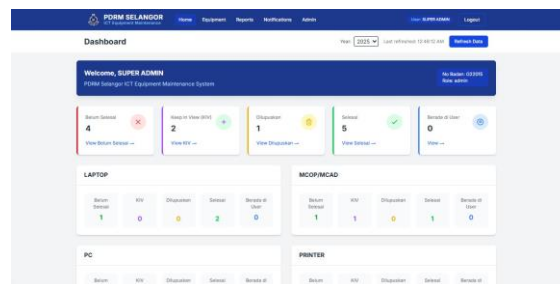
PDRM SELANGOR
ICT Equipment Maintenance

Home Equipment Reports Notifications Admin

User: SUPER ADMIN Logout

Dashboard

Year: 2025 Last refreshed: 12:49:13 AM Refresh Data

Welcome, SUPER ADMIN
PDRM Selangor ICT Equipment Maintenance System

No Badan: 023105
Role: admin

| Belum Selesai | Keep In View (KIV) | Dilupuskan | Selesai | Berada di User |
|---|---|---|---|---|
| 4 | 2 | 1 | 5 | 0 |
| View Belum Selesai → | View KIV → | View Dilupuskan → | View Selesai → | View → |

LAPTOP

| Belum Selesai | KIV | Dilupuskan | Selesai | Berada di User |
|---|---|---|---|---|
| 1 | 0 | 0 | 2 | 0 |

MCOP/MCAD

| Belum Selesai | KIV | Dilupuskan | Selesai | Berada di User |
|---|---|---|---|---|
| 1 | 1 | 0 | 1 | 0 |

PC

Belum KIV Dilupuskan Selesai Berada di

PRINTER

Belum KIV Dilupuskan Selesai Berada di